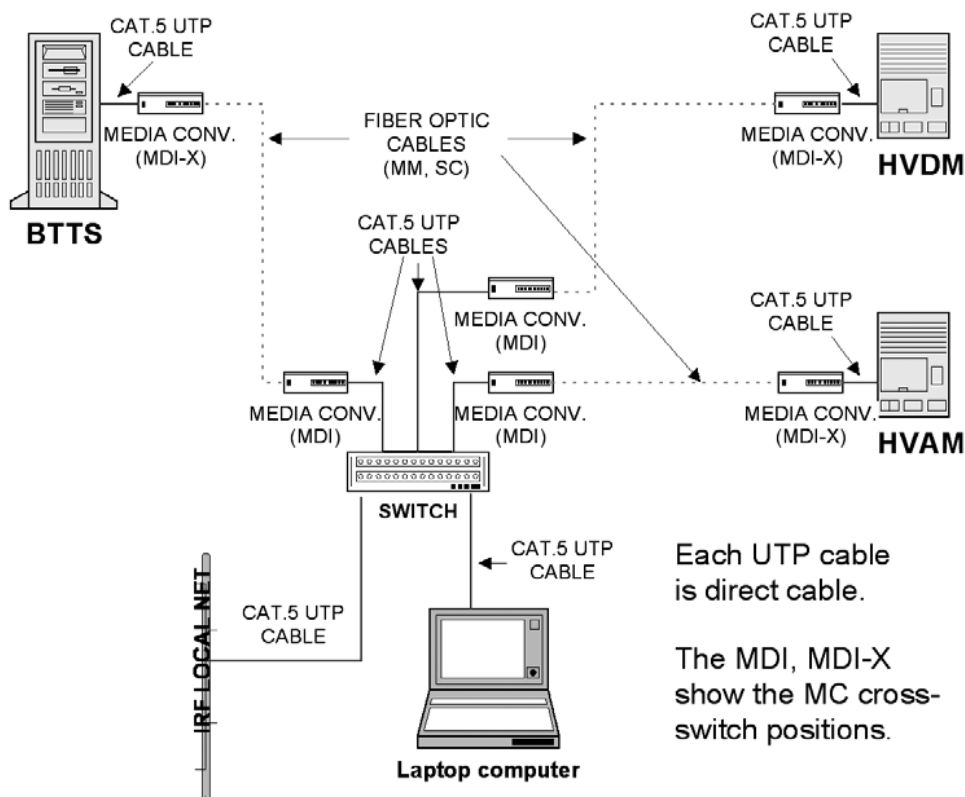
CAT.5 UTP CABLE

MEDIA CONV. (MDI-X)

BTTS

FIBER OPTIC CABLES (MM, SC)

CAT.5 UTP CABLE

MEDIA CONV. (MDI-X)

HVDM

CAT.5 UTP CABLES

MEDIA CONV. (MDI)

CAT.5 UTP CABLE

MEDIA CONV. (MDI)

MEDIA CONV. (MDI)

MEDIA CONV. (MDI-X)

HVAM

SWITCH

CAT.5 UTP CABLE

IRF LOCAL NET

CAT.5 UTP CABLE

Laptop computer

Each UTP cable is direct cable.

The MDI, MDI-X show the MC cross-switch positions.